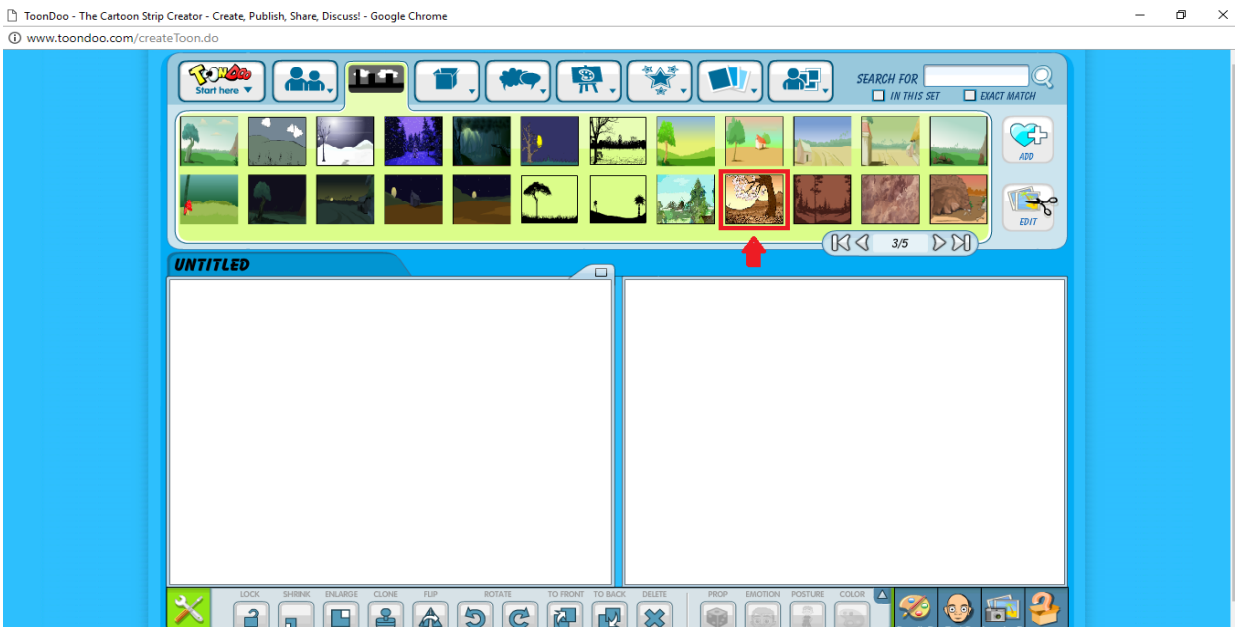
ToonDoo - The Cartoon Strip Creator - Create, Publish, Share, Discuss! - Google Chrome

www.toondoo.com/createToon.do

ToonDoo
Start here

SEARCH FOR
IN THIS SET
EXACT MATCH

ADD

EDIT

3/5

UNTITLED

LOCK SHRINK ENLARGE CLONE FLIP ROTATE TO FRONT TO BACK DELETE PROP EMOTION POSTURE COLOR